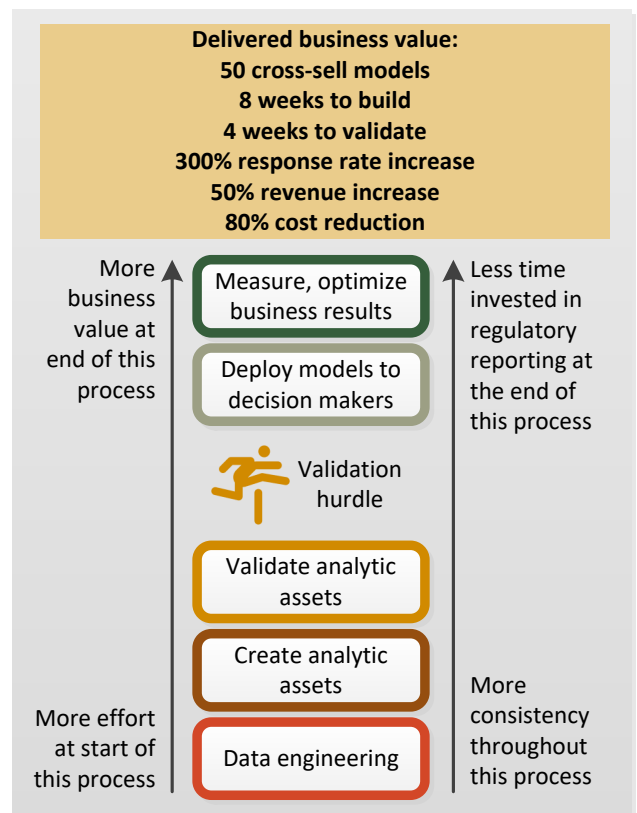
Delivered business value:
50 cross-sell models
8 weeks to build
4 weeks to validate
300% response rate increase
50% revenue increase
80% cost reduction

More business value at end of this process

Measure, optimize business results

Less time invested in regulatory reporting at the end of this process

Deploy models to decision makers

Validation hurdle

Validate analytic assets

Create analytic assets

More effort at start of this process

Data engineering

More consistency throughout this process